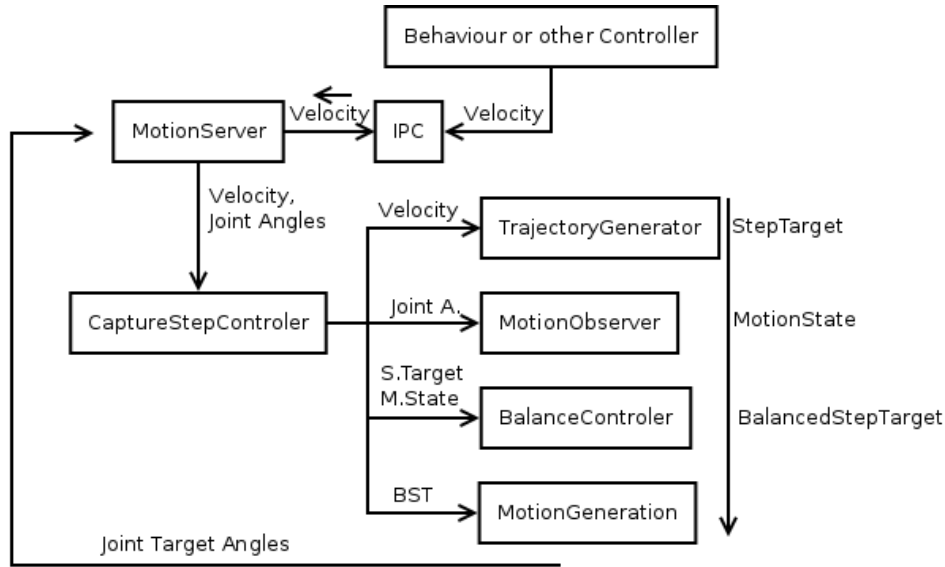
Behaviour or other Controller

MotionServer

Velocity

IPC

Velocity

Velocity, Joint Angles

Velocity

TrajectoryGenerator

StepTarget

CaptureStepControler

Joint A.

MotionObserver

MotionState

S.Target M.State

BalanceControler

BalancedStepTarget

BST

MotionGeneration

Joint Target Angles